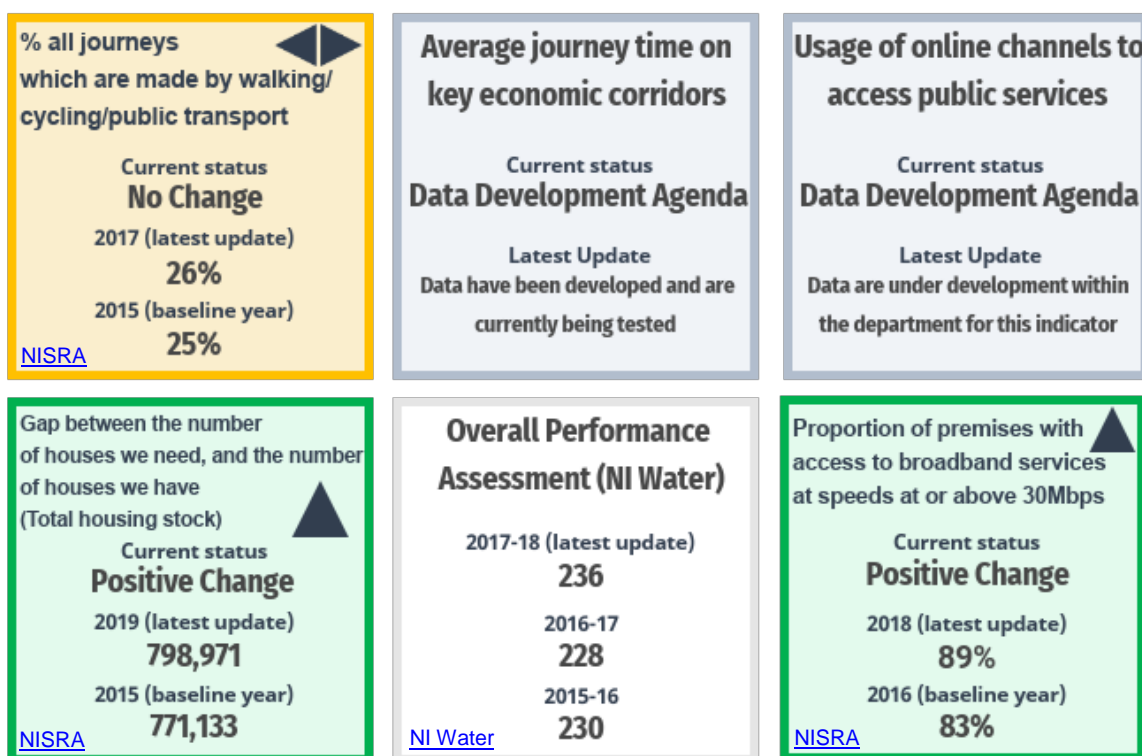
% all journeys which are made by walking/ cycling/public transport

Current status
No Change
2017 (latest update)
26%
2015 (baseline year)
25%
NISRA

Average journey time on key economic corridors

Current status
Data Development Agenda
Latest Update
Data have been developed and are currently being tested

Usage of online channels to access public services

Current status
Data Development Agenda
Latest Update
Data are under development within the department for this indicator

Gap between the number of houses we need, and the number of houses we have (Total housing stock)

Current status
Positive Change
2019 (latest update)
798,971
2015 (baseline year)
771,133
NISRA

Overall Performance Assessment (NI Water)

2017-18 (latest update)
236
2016-17
228
2015-16
230
NI Water

Proportion of premises with access to broadband services at speeds at or above 30Mbps

Current status
Positive Change
2018 (latest update)
89%
2016 (baseline year)
83%
NISRA